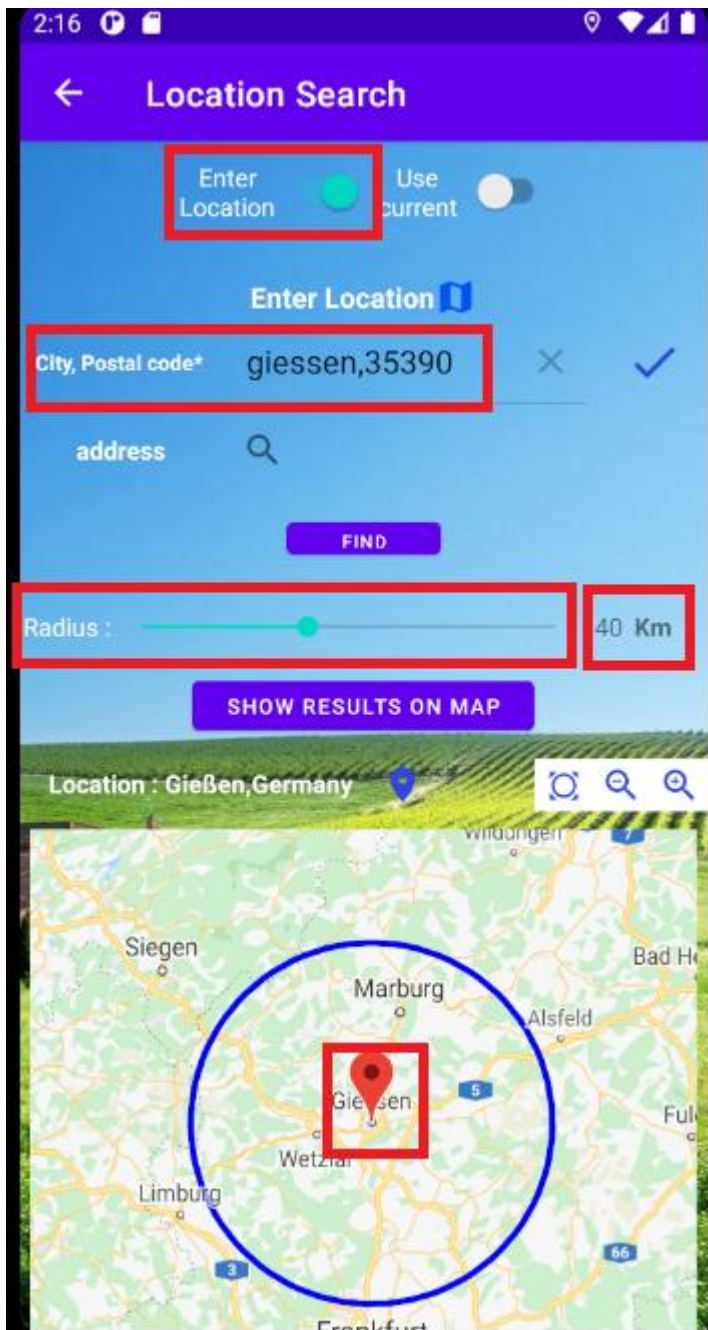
2:16

← Location Search

Enter Location

Use current

Enter Location

City, Postal code* giessen,35390 × ✓

address

FIND

Radius : 40 Km

SHOW RESULTS ON MAP

Location : Gießen,Germany

Wildungen

7

Siegen

Bad H

Marburg

Alsfeld

Gie en

5

Ful

Wetzlar

Limburg

3

66

Frankfurt